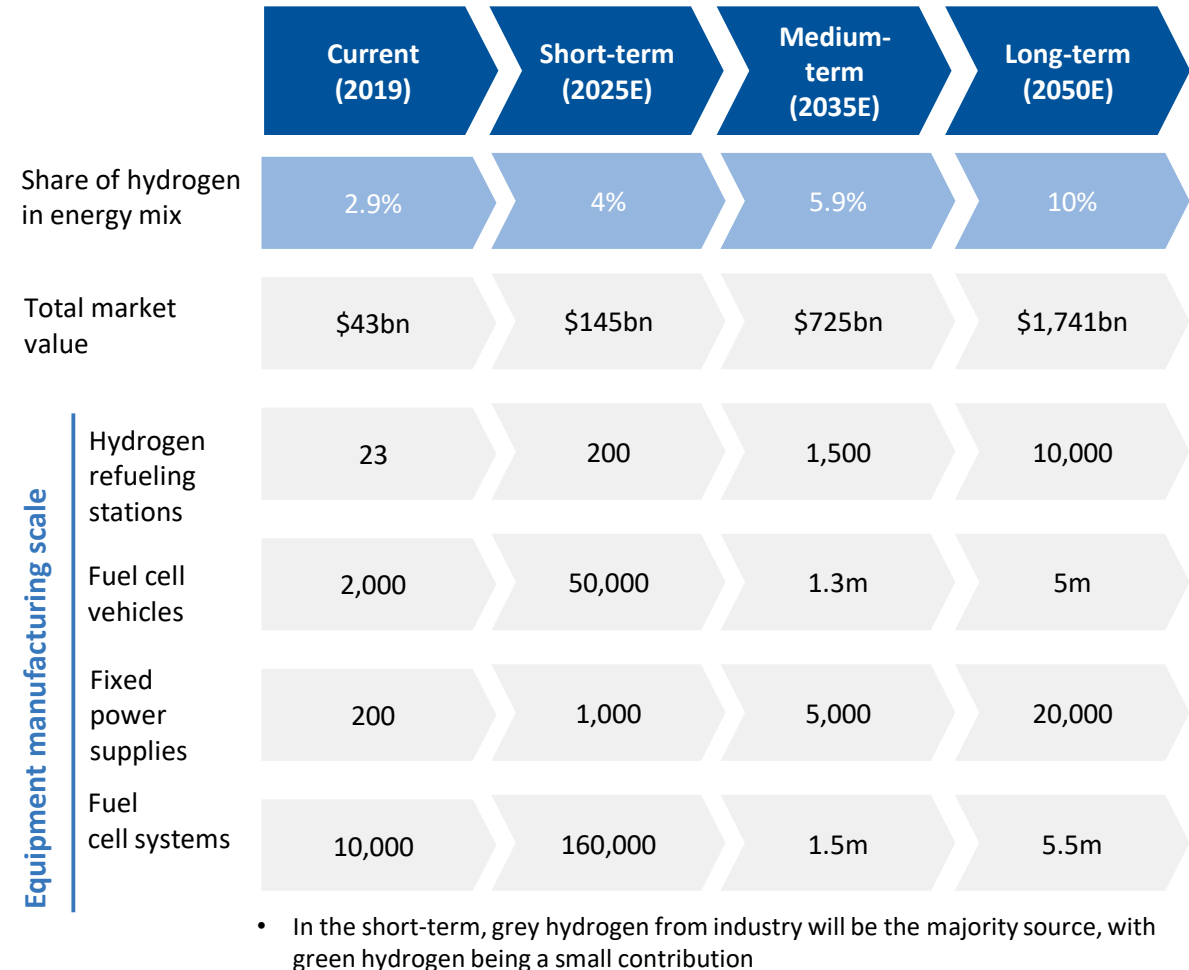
| | | Current (2019) | Short-term (2025E) | Medium-term (2035E) | Long-term (2050E) |
|---|---|---|---|---|---|
| Share of hydrogen in energy mix | | 2.9% | 4% | 5.9% | 10% |
| Total market value | | \$43bn | \$145bn | \$725bn | \$1,741bn |
| Equipment manufacturing scale | Hydrogen refueling stations | 23 | 200 | 1,500 | 10,000 |
| | Fuel cell vehicles | 2,000 | 50,000 | 1.3m | 5m |
| | Fixed power supplies | 200 | 1,000 | 5,000 | 20,000 |
| | Fuel cell systems | 10,000 | 160,000 | 1.5m | 5.5m |

• In the short-term, grey hydrogen from industry will be the majority source, with green hydrogen being a small contribution